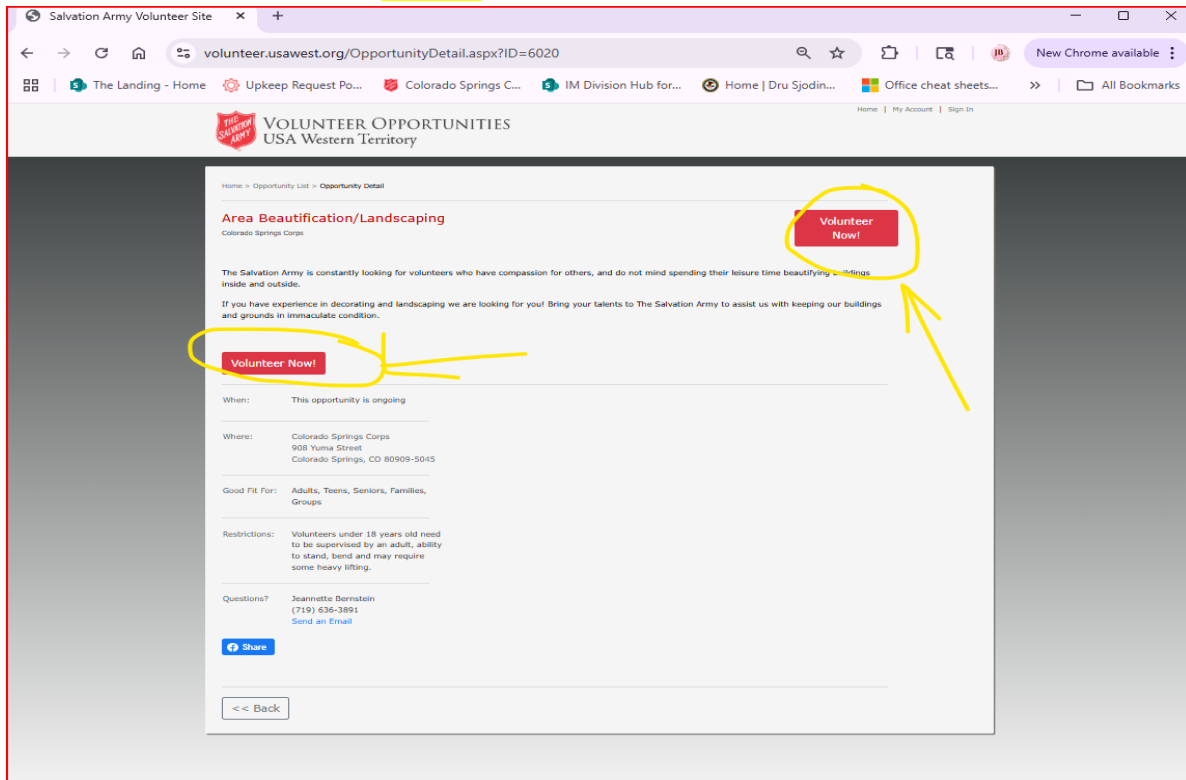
Salvation Army Volunteer Site

volunteer.usawest.org/OpportunityDetail.aspx?ID=6020

JB

New Chrome available

The Landing - Home
Upkeep Request Po...
Colorado Springs C...
IM Division Hub for...
Home | Dru Sjodin...
Office cheat sheets...
»
All Bookmarks

THE SALVATION ARMY

VOLUNTEER OPPORTUNITIES
USA Western Territory

Home | My Account | Sign In

Home > Opportunity List > Opportunity Detail

Area Beautification/Landscaping
Colorado Springs Corps

Volunteer Now!

The Salvation Army is constantly looking for volunteers who have compassion for others, and do not mind spending their leisure time beautifying buildings inside and outside.

If you have experience in decorating and landscaping we are looking for you! Bring your talents to The Salvation Army to assist us with keeping our buildings and grounds in immaculate condition.

Volunteer Now!

| | |
|---|---|
| When: | This opportunity is ongoing |
| Where: | Colorado Springs Corps 908 Yuma Street Colorado Springs, CO 80909-5045 |
| Good Fit For: | Adults, Teens, Seniors, Families, Groups |
| Restrictions: | Volunteers under 18 years old need to be supervised by an adult, ability to stand, bend and may require some heavy lifting. |
| Questions? | Jeannette Bernstein (719) 636-3891 Send an Email |

Share

<< Back